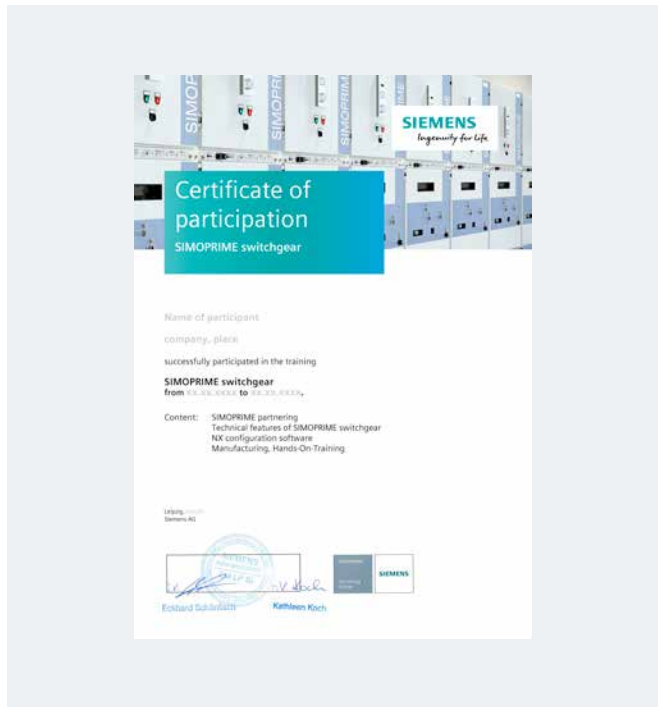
SIMOPRIME

SIEMENS
Ingenuity for life

Certificate of participation
SIMOPRIME switchgear

Name of participant

company, place

successfully participated in the training

SIMOPRIME switchgear
from xx.xx.xxxx to xx.xx.xxxx.

Content: SIMOPRIME partnering
Technical features of SIMOPRIME switchgear
NX configuration software
Manufacturing, Hands-On-Training

Leipzig, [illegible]
Siemens AG

SIEMENS

Eckhard Schönrath    Kathleen Koch

SIEMENS